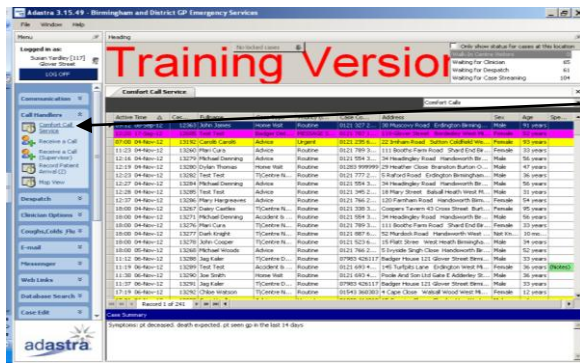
Adastra 3.15.49 - Birmingham and District GP Emergency Services

File Window Help

Menu

Heading

Logged in as:
Susan Yardley [117]
Glover Street

LOG OFF

No locked cases

Only show status for cases at this location

Waiting for Clinician 65
Waiting for Despatch 61
Waiting for Case Streaming 104

Training Version

Communication

Call Handlers

Comfort Call (8039)

Receive a Call

Receive a Call (Supervisor)

Record Patient Arrival (2)

Map View

Despatch

Clinician Options

Coughs,Colds Flu

E-mail

Messenger

Web Links

Database Search

Case Edit

adastra

Comfort Call Service

Comfort Calls

| Active Time | Ca... | Full name | ... | ... | Code Co... | Address | Sex | Age | Spe... |
|---|---|---|---|---|---|---|---|---|---|
| 07:08 04-Nov-12 | 13192 | Cumbi Cumbi | Advice | Urgent | 0121 235 6... | 22 Imham Road Sutton Coldfield We... | Female | 93 years | |
| 11:23 04-Nov-12 | 13260 | Mien Cura | Advice | Routine | 0121 789 5... | 111 Booths Farm Road Shard End Bir... | Female | 91 years | |
| 12:16 04-Nov-12 | 13279 | Michael Denning | Advice | Routine | 0121 554 3... | 34 Headingley Road Handsworth Bir... | Male | 56 years | |
| 12:19 04-Nov-12 | 13280 | Dylan Thomas | Home Visit | Routine | 01283 999999 | 29 Heather Close Branston Burton U... | Male | 97 years | |
| 12:22 04-Nov-12 | 13283 | Test Test | TCentre N... | Routine | 0121 777 2... | 5 Raford Road Erdington Birmingham... | Male | 31 years | |
| 12:27 04-Nov-12 | 13284 | Michael Denning | Advice | Routine | 0121 554 3... | 34 Headingley Road Handsworth Bir... | Male | 56 years | |
| 12:33 04-Nov-12 | 13285 | Test Test | Advice | Routine | 0121 345 2... | 18 Mary Street Balsall Heath West M... | Female | 31 years | |
| 12:37 04-Nov-12 | 13286 | Mary Hargreaves | Advice | Routine | 0121 766 2... | 120 Farnham Road Handsworth Birm... | Female | 54 years | |
| 10:59 04-Nov-12 | 13267 | Casey Castles | TCentre N... | Routine | 0121 788 3... | Coopers Tavern 43 Cross Street Burt... | Female | 95 years | |
| 10:00 04-Nov-12 | 13271 | Michael Denning | Accident &... | Routine | 0121 554 3... | 34 Headingley Road Handsworth Bir... | Male | 56 years | |
| 10:08 04-Nov-12 | 13276 | Man Cura | TCentre N... | Routine | 0121 789 5... | 111 Booths Farm Road Shard End Bir... | Female | 91 years | |
| 10:07 04-Nov-12 | 13277 | Dark Knight | TCentre N... | Routine | 0121 007 8... | 50 Pinfold Road West Heath Birming... | Female | 32 years | |
| 10:09 04-Nov-12 | 13278 | John Cooper | TCentre N... | Routine | 0121 523 4... | 15 Platt Street West Heath Birmingha... | Male | 34 years | |
| 11:08 04-Nov-12 | 13292 | Michael Woods | Advice | Routine | 0121 766 2... | 5 Ironside Sligh Close Handsworth Bi... | Male | 33 years | |
| 11:13 04-Nov-12 | 13288 | Jag Kaler | TCentre N... | Routine | 07983 426117 | Badger House 121 Glover Street Birmi... | Male | 22 years | |
| 11:19 04-Nov-12 | 13299 | Test Test | Accident &... | Routine | 0121 693 4... | 145 Turfpits Lane Erdington West Mi... | Female | 36 years | (Notes) |
| 11:30 04-Nov-12 | 13293 | Joe Smith | Home Visit | Routine | 0121 693 4... | Pedle And Son Ltd Gate E Adderley St... | Male | 36 years | |
| 11:37 04-Nov-12 | 13293 | Jag Kaler | TCentre N... | Routine | 07983 426117 | Badger House 121 Glover Street Birmi... | Male | 22 years | |
| 11:19 04-Nov-12 | 13298 | Peter Watson | TCentre N... | Routine | 01543 360303 | 4 Cape Close Walsall Wood West Mi... | Male | 12 years | |

Record 1 of 241

Case Summary

Symptoms: pt deceased. death expected. pt seen gp in the last 14 days